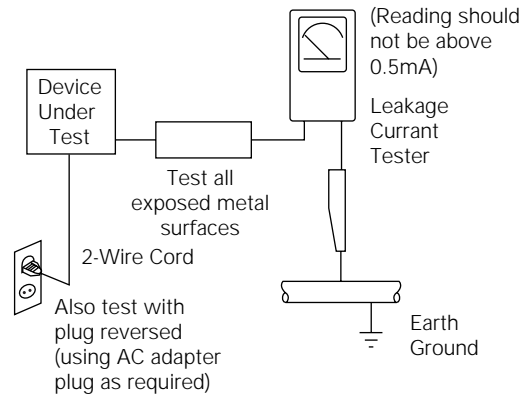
(Reading should not be above 0.5mA)

Device Under Test

Leakage Currant Tester

Test all exposed metal surfaces

2-Wire Cord

Also test with plug reversed (using AC adapter plug as required)

Earth Ground